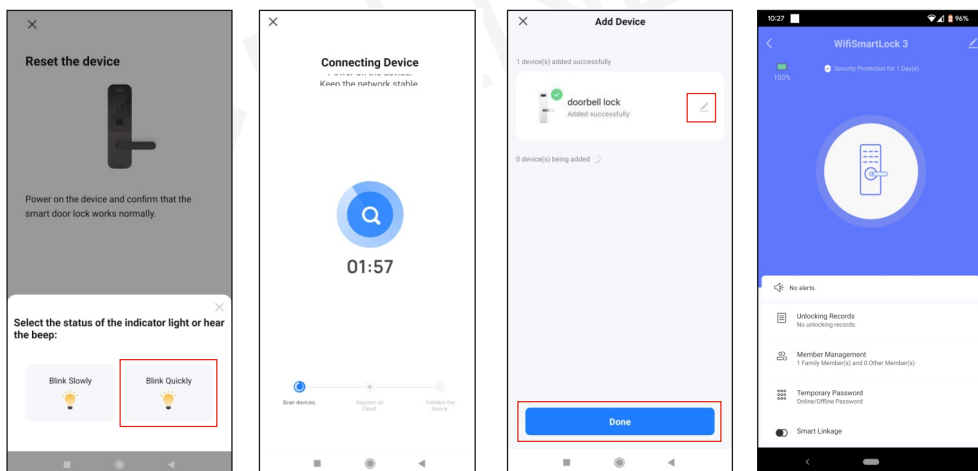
×

Reset the device

Power on the device and confirm that the smart door lock works normally.

Select the status of the indicator light or hear the beep:

Blink Slowly

Blink Quickly

×

Connecting Device

Power on the device.

Keep the network stable

01:57

Scan devices.

Register on Cloud.

Initialize the device.

×

Add Device

1 device(s) added successfully

doorbell lock

Added successfully

0 device(s) being added

Done

10:27

96%

WifiSmartLock 3

100%

Security Protection for 1 Day(s)

No alerts.

Unlocking Records

No unlocking records.

Member Management

1 Family Member(s) and 0 Other Member(s)

Temporary Password

Online/Offline Password

Smart Linkage